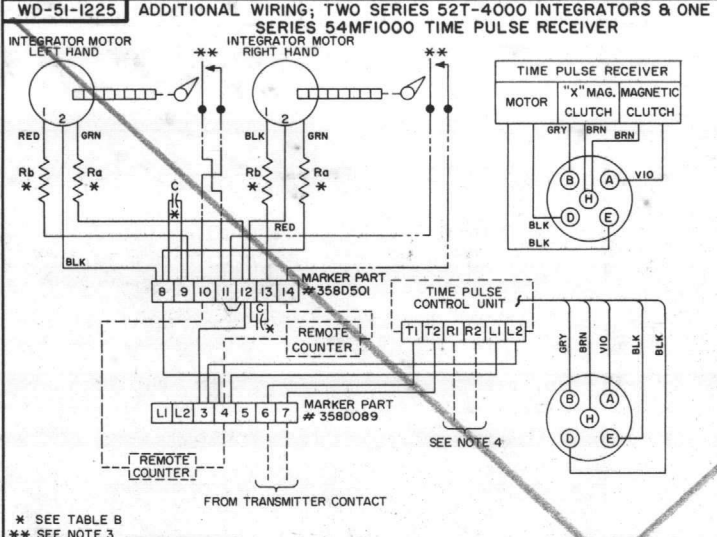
WD-51-1225 ADDITIONAL WIRING; TWO SERIES 52T-4000 INTEGRATORS & ONE SERIES 54MF1000 TIME PULSE RECEIVER

INTEGRATOR MOTOR LEFT HAND

INTEGRATOR MOTOR RIGHT HAND

\*\*

\*\*

1 2

1 2

RED GRN

BLK GRN

Rb \* Ra \*

Rb \* Ra \*

C \*

RED

BLK

| TIME PULSE RECEIVER | | |
|---|---|---|
| MOTOR | "X" MAG. CLUTCH | MAGNETIC CLUTCH |

GRY BRN BRN

B A H D E

VIO

BLK

BLK

8 9 10 11 12 13 14

MARKER PART # 358D501

C \*

REMOTE COUNTER

TIME PULSE CONTROL UNIT

T1 T2 R1 R2 L1 L2

GRY BRN VIO BLK BLK

B A H D E

L1 L2 3 4 5 6 7

MARKER PART # 358D089

SEE NOTE 4

REMOTE COUNTER

FROM TRANSMITTER CONTACT

\* SEE TABLE B

\*\* SEE NOTE 3